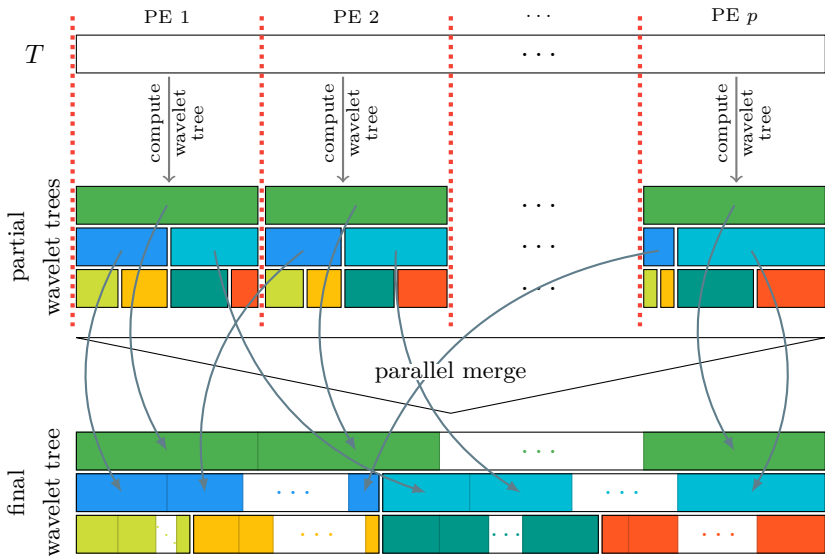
PE 1

PE 2

$\cdots$

PE $p$

$T$

$\cdots$

compute wavelet tree

compute wavelet tree

compute wavelet tree

partial wavelet trees

$\cdots$

$\cdots$

$\cdots$

parallel merge

final wavelet tree

$\cdots$

$\cdots$

$\cdots$

$\cdots$

$\cdots$

$\cdots$

$\cdots$